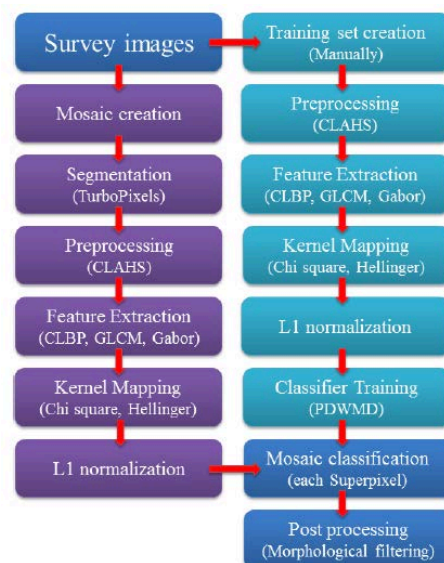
Survey images

Mosaic creation

Segmentation
(TurboPixels)

Preprocessing
(CLAHS)

Feature Extraction
(CLBP, GLCM, Gabor)

Kernel Mapping
(Chi square, Hellinger)

L1 normalization

Training set creation
(Manually)

Preprocessing
(CLAHS)

Feature Extraction
(CLBP, GLCM, Gabor)

Kernel Mapping
(Chi square, Hellinger)

L1 normalization

Classifier Training
(PDWMD)

Mosaic classification
(each Superpixel)

Post processing
(Morphological filtering)